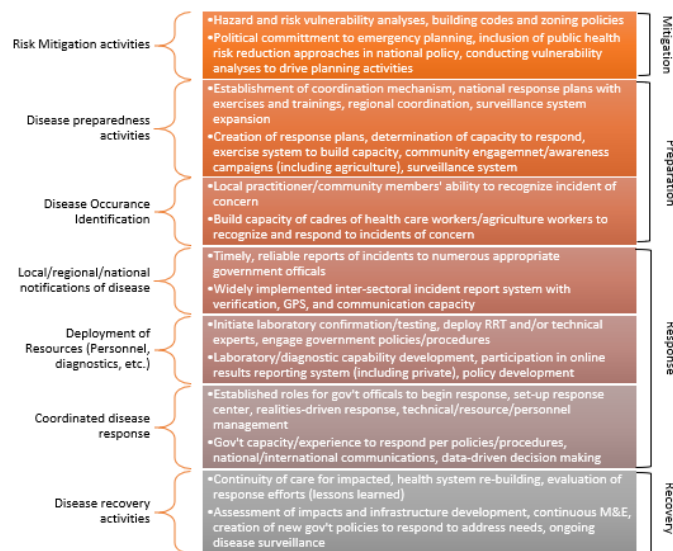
Risk Mitigation activities

•Hazard and risk vulnerability analyses, building codes and zoning policies
•Political committment to emergency planning, inclusion of public health risk reduction approaches in national policy, conducting vulnerability analyses to drive planning activities

Mitigation

Disease preparedness activities

•Establishment of coordination mechanism, national response plans with exercises and trainings, regional coordination, surveillance system expansion
•Creation of response plans, determination of capacity to respond, exercise system to build capacity, community engagemnet/awareness campaigns (including agriculture), surveillance system

Disease Occurance Identification

•Local practitioner/community members' ability to recognize incident of concern
•Build capacity of cadres of health care workers/agriculture workers to recognize and respond to incidents of concern

Preparation

Local/regional/national notifications of disease

•Timely, reliable reports of incidents to numerous appropriate government officals
•Widely implemented inter-sectoral incident report system with verification, GPS, and communication capacity

Deployment of Resources (Personnel, diagnostics, etc.)

•Initiate laboratory confirmation/testing, deploy RRT and/or technical experts, engage government policies/procedures
•Laboratory/diagnostic capability development, participation in online results reporting system (including private), policy development

Coordinated disease response

•Established roles for gov't officals to begin response, set-up response center, realities-driven response, technical/resource/personnel management
•Gov't capacity/experience to respond per policies/procedures, national/international communications, data-driven decision making

Response

Disease recovery activities

•Continuity of care for impacted, health system re-building, evaluation of response efforts (lessons learned)
•Assessment of impacts and infrastructure development, continuous M&E, creation of new gov't policies to respond to address needs, ongoing disease surveillance

Recovery